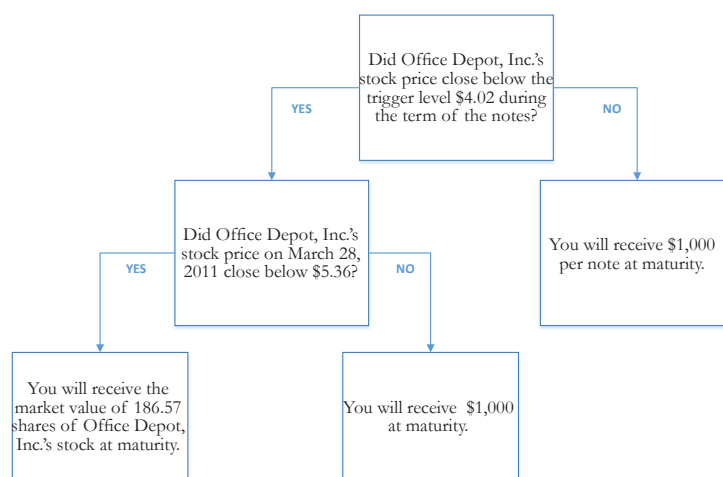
Did Office Depot, Inc.'s stock price close below the trigger level $4.02 during the term of the notes?

YES

NO

Did Office Depot, Inc.'s stock price on March 28, 2011 close below $5.36?

You will receive $1,000 per note at maturity.

YES

NO

You will receive the market value of 186.57 shares of Office Depot, Inc.'s stock at maturity.

You will receive $1,000 at maturity.